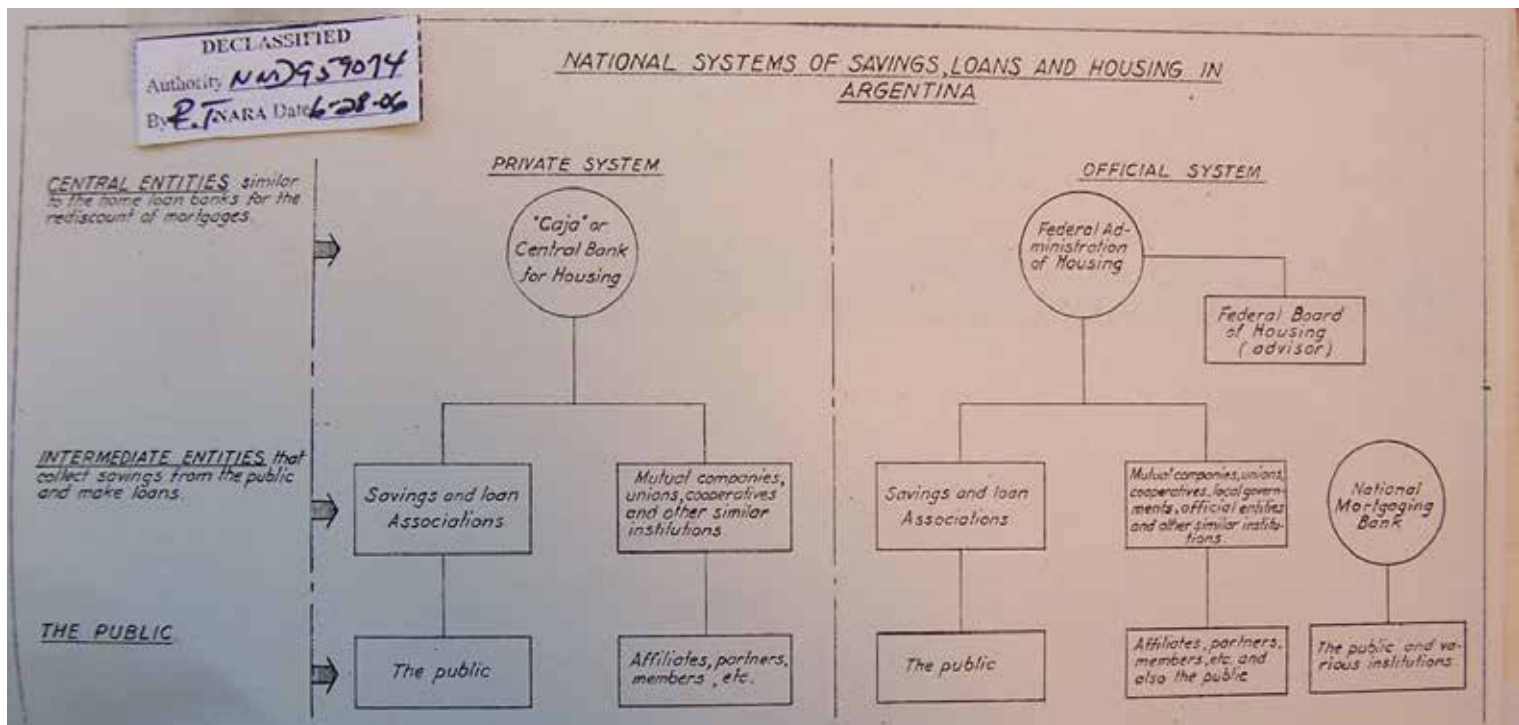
DECLASSIFIED
Authority NND959074
By R.T NARA Date 6-28-06

NATIONAL SYSTEMS OF SAVINGS, LOANS AND HOUSING IN ARGENTINA

CENTRAL ENTITIES similar to the home loan banks for the rediscount of mortgages.

PRIVATE SYSTEM

"Caja" or Central Bank for Housing

OFFICIAL SYSTEM

Federal Administration of Housing

Federal Board of Housing (advisor)

INTERMEDIATE ENTITIES that collect savings from the public and make loans.

Savings and loan Associations

Mutual companies, unions, cooperatives and other similar institutions

Savings and loan Associations

Mutual companies, unions, cooperatives, local governments, official entities and other similar institutions

National Mortgaging Bank

THE PUBLIC

The public

Affiliates, partners, members, etc.

The public

Affiliates, partners, members, etc. and also the public

The public and various institutions